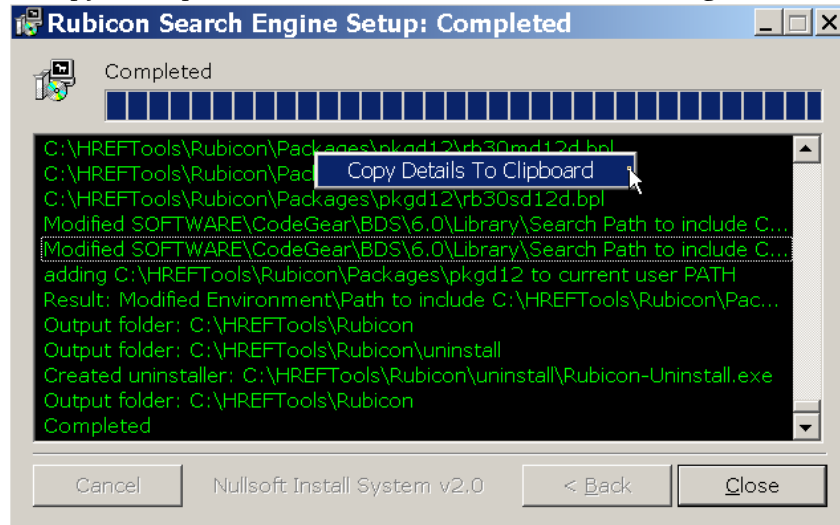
Rubicon Search Engine Setup: Completed

Completed

C:\HREFTools\Rubicon\Packages\pkgd12\rb30md12d.bpl
C:\HREFTools\Rubicon\Pac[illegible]
C:\HREFTools\Rubicon\Packages\pkgd12\rb30sd12d.bpl
Modified SOFTWARE\CodeGear\BDS\6.0\Library\Search Path to include C...
Modified SOFTWARE\CodeGear\BDS\6.0\Library\Search Path to include C...
adding C:\HREFTools\Rubicon\Packages\pkgd12 to current user PATH
Result: Modified Environment\Path to include C:\HREFTools\Rubicon\Pac...
Output folder: C:\HREFTools\Rubicon
Output folder: C:\HREFTools\Rubicon\uninstall
Created uninstaller: C:\HREFTools\Rubicon\uninstall\Rubicon-Uninstall.exe
Output folder: C:\HREFTools\Rubicon
Completed

Copy Details To Clipboard

Cancel
Nullsoft Install System v2.0
< Back
Close